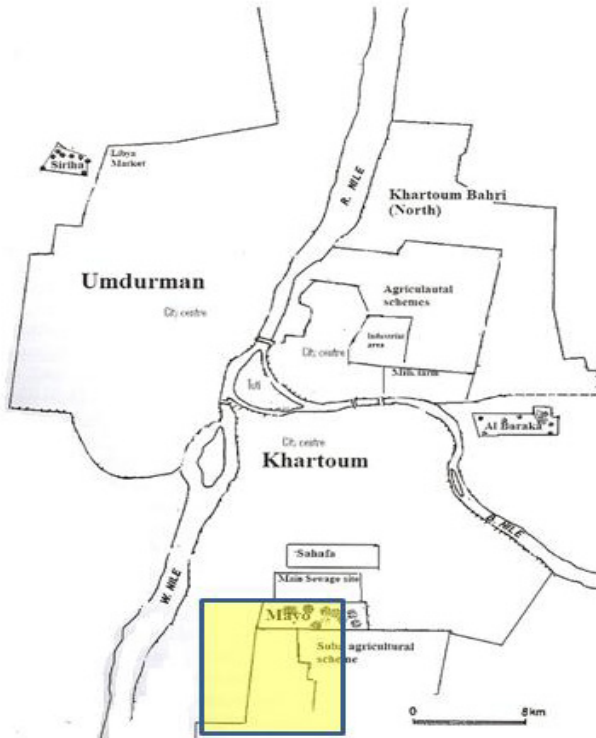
Sirtha
Libya Market
R. NILE
Khartoum Bahri (North)
Umdurman
City centre
Agriculautal schemes
City centre
Industrial area
S.Im. farm
Tuti
At Baraka
City centre
Khartoum
B. NILE
W. NILE
Sahafa
Main Sewage site
Mayo
Suba agricultural scheme
0
8 km